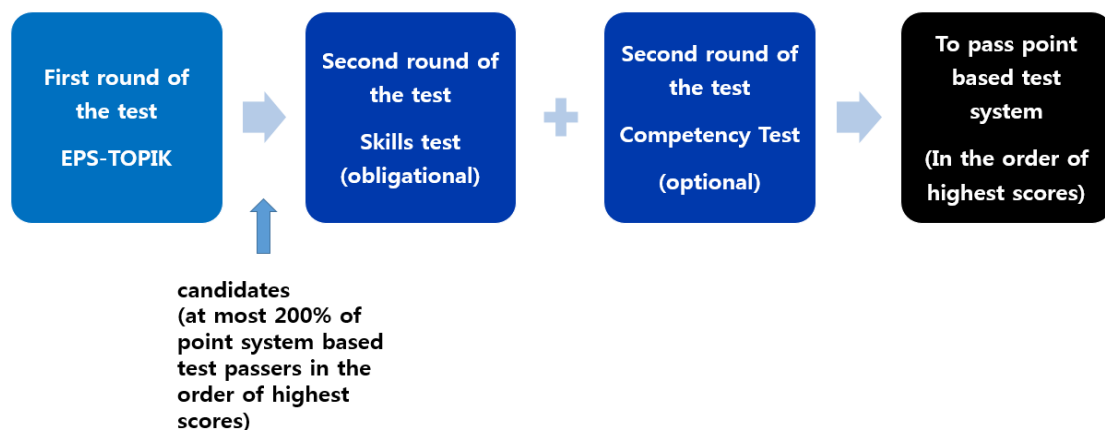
First round of the test

EPS-TOPIK

Second round of the test

Skills test (obligational)

Second round of the test

Competency Test

(optional)

To pass point based test system

(In the order of highest scores)

candidates
(at most 200% of point system based test passers in the order of highest scores)